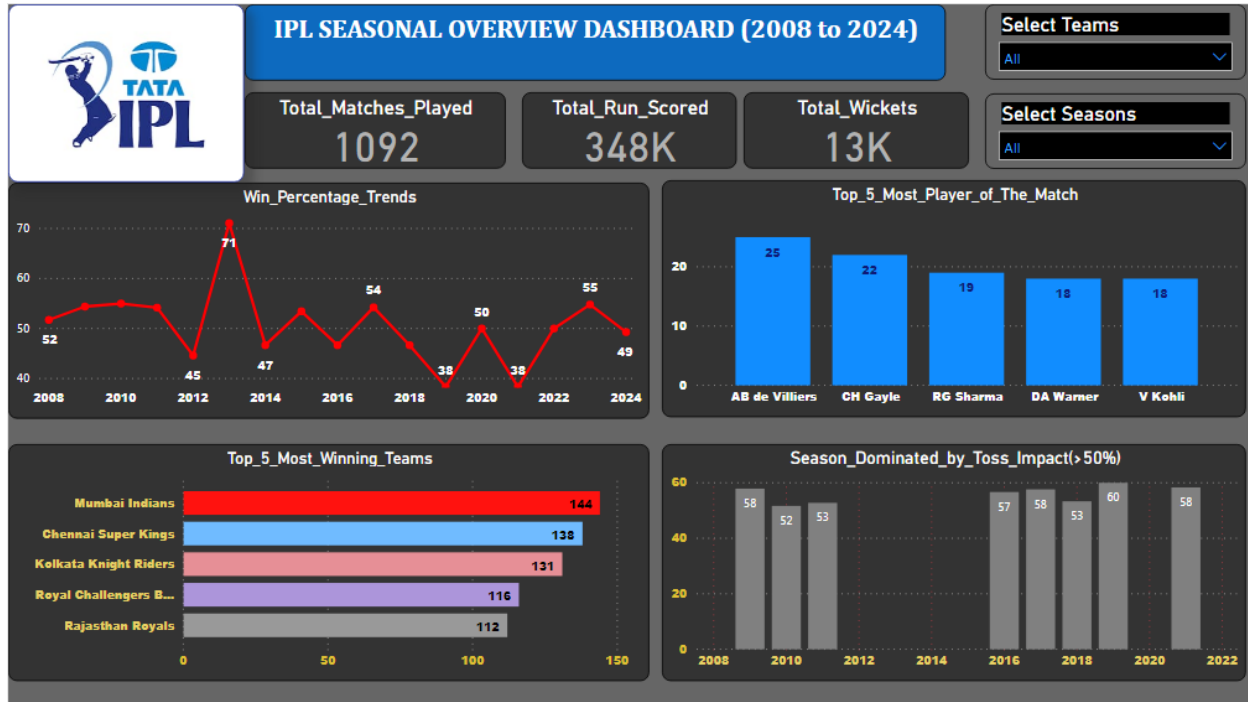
TATA IPL

IPL SEASONAL OVERVIEW DASHBOARD (2008 to 2024)

Select Teams
All

Select Seasons
All

Total_Matches_Played
1092

Total_Run_Scored
348K

Total_Wickets
13K

Win_Percentage_Trends

70
60
50
40

52 45 71 47 54 38 50 38 55 49

2008 2010 2012 2014 2016 2018 2020 2022 2024

Top_5_Most_Player_of_The_Match

20
10
0

| Player | Value |
|---|---|
| AB de Villiers | 25 |
| CH Gayle | 22 |
| RG Sharma | 19 |
| DA Warner | 18 |
| V Kohli | 18 |

Top_5_Most_Winning_Teams

| Team | Wins |
|---|---|
| Mumbai Indians | 144 |
| Chennai Super Kings | 138 |
| Kolkata Knight Riders | 131 |
| Royal Challengers B... | 116 |
| Rajasthan Royals | 112 |

0 50 100 150

Season_Dominated_by_Toss_Impact(>50%)

60
40
20
0

58 52 53 57 58 53 60 58

2008 2010 2012 2014 2016 2018 2020 2022